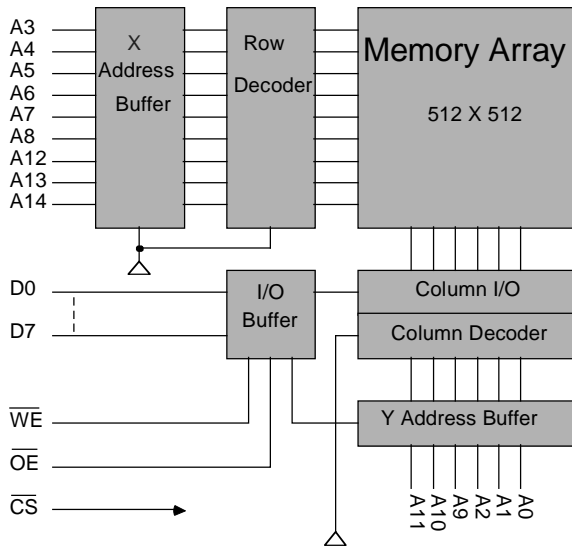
A3
A4
A5
A6
A7
A8
A12
A13
A14

X
Address
Buffer

Row
Decoder

Memory Array

512 X 512

D0
D7

I/O
Buffer

Column I/O

Column Decoder

$\overline{WE}$

Y Address Buffer

$\overline{OE}$

$\overline{CS}$

A11
A10
A9
A2
A1
A0